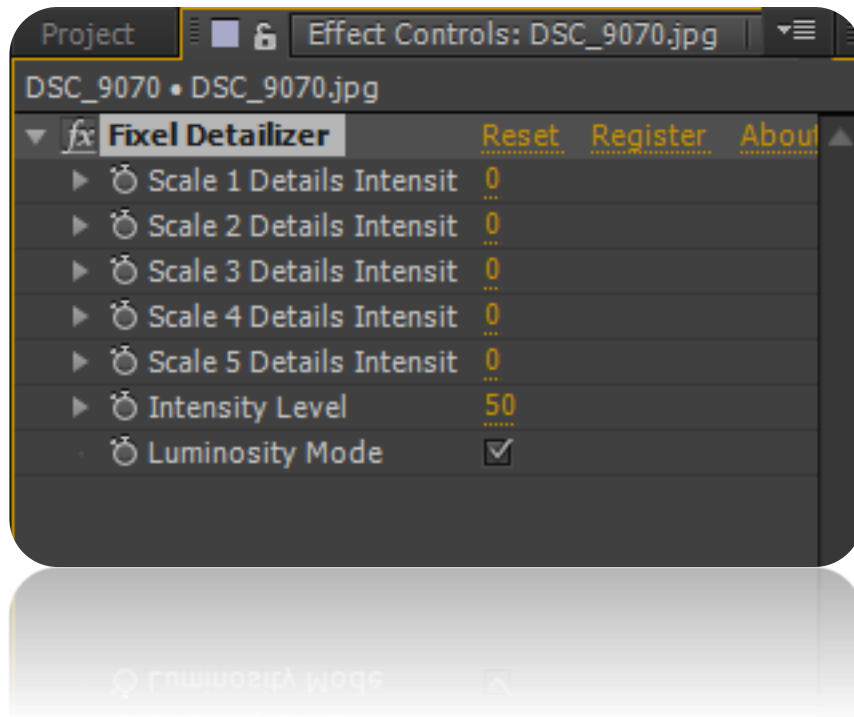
Project | Effect Controls: DSC_9070.jpg

DSC_9070 • DSC_9070.jpg

fx Fixel Detailizer Reset Register About

Scale 1 Details Intensit 0

Scale 2 Details Intensit 0

Scale 3 Details Intensit 0

Scale 4 Details Intensit 0

Scale 5 Details Intensit 0

Intensity Level 50

Luminosity Mode